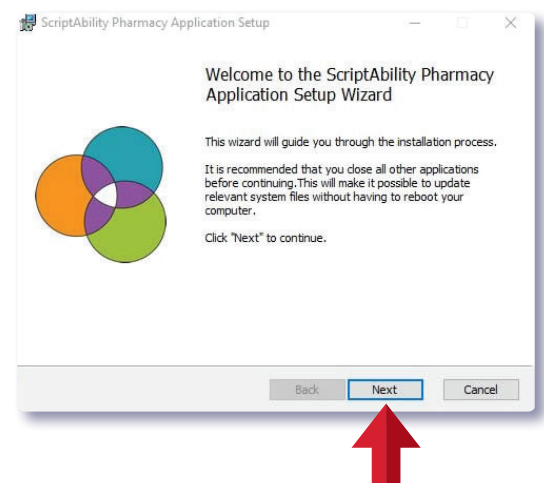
ScriptAbility Pharmacy Application Setup

Welcome to the ScriptAbility Pharmacy Application Setup Wizard

This wizard will guide you through the installation process.

It is recommended that you close all other applications before continuing.This will make it possible to update relevant system files without having to reboot your computer.

Click "Next" to continue.

Back
Next
Cancel